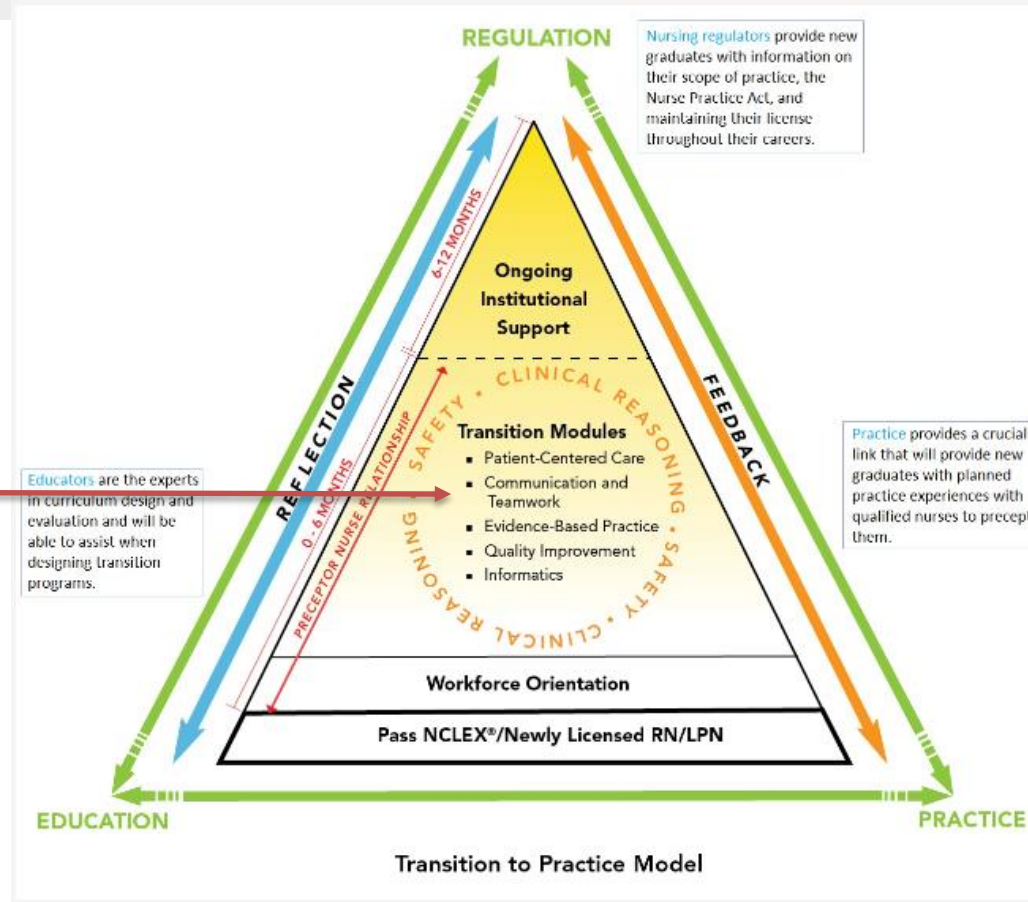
REGULATION

Nursing regulators provide new graduates with information on their scope of practice, the Nurse Practice Act, and maintaining their license throughout their careers.

REFLECTION

6-12 MONTHS

Ongoing Institutional Support

FEEDBACK

CLINICAL REASONING • SAFETY • CLINICAL REASONING • SAFETY •

Transition Modules
- Patient-Centered Care
- Communication and Teamwork
- Evidence-Based Practice
- Quality Improvement
- Informatics

0 - 6 MONTHS

PRECEPTOR NURSE RELATIONSHIP

Educators are the experts in curriculum design and evaluation and will be able to assist when designing transition programs.

Practice provides a crucial link that will provide new graduates with planned practice experiences with qualified nurses to precep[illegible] them.

Workforce Orientation

Pass NCLEX®/Newly Licensed RN/LPN

EDUCATION

PRACTICE

Transition to Practice Model